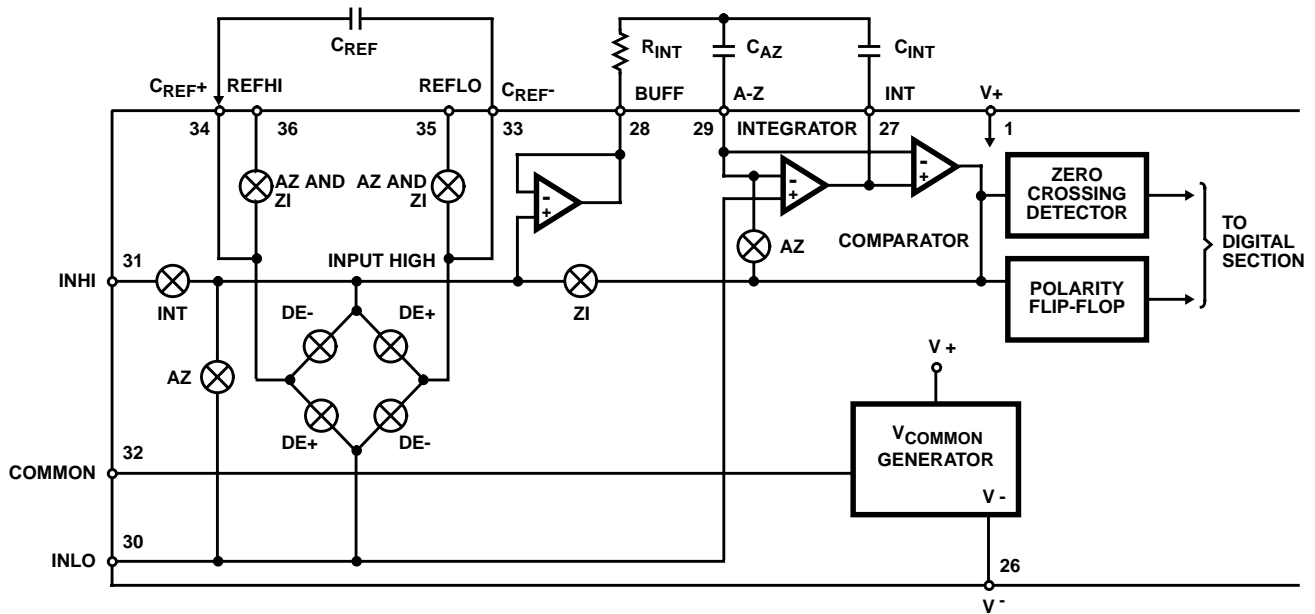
$C_{REF}$

$R_{INT}$

$C_{AZ}$

$C_{INT}$

$C_{REF}+$ REFHI REFLO $C_{REF}-$ BUFF A-Z INT V+

34 36 35 33 28 29 INTEGRATOR 27 1

AZ AND ZI

AZ AND ZI

ZERO CROSSING DETECTOR

TO DIGITAL SECTION

AZ

COMPARATOR

31

INHI

INPUT HIGH

INT

ZI

POLARITY FLIP-FLOP

DE-

DE+

AZ

DE+

DE-

V +

$V_{COMMON}$ GENERATOR

32

COMMON

V -

30

INLO

26

V -